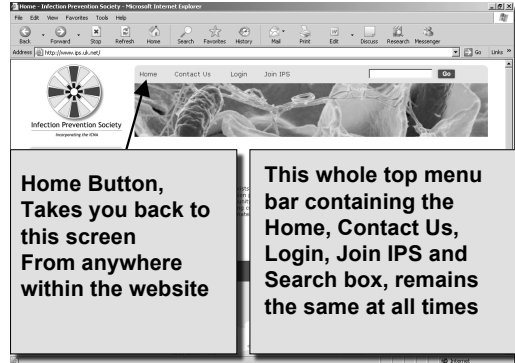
Home - Infection Prevention Society - Microsoft Internet Explorer

File Edit View Favorites Tools Help

Back Forward Stop Refresh Home Search Favorites History Mail Print Edit Discuss Research Messenger

Address http://www.ips.uk.net/

Go Links »

Home Contact Us Login Join IPS

Go

Infection Prevention Society

Incorporating the ICNA

Home Button, Takes you back to this screen From anywhere within the website

This whole top menu bar containing the Home, Contact Us, Login, Join IPS and Search box, remains the same at all times

Internet